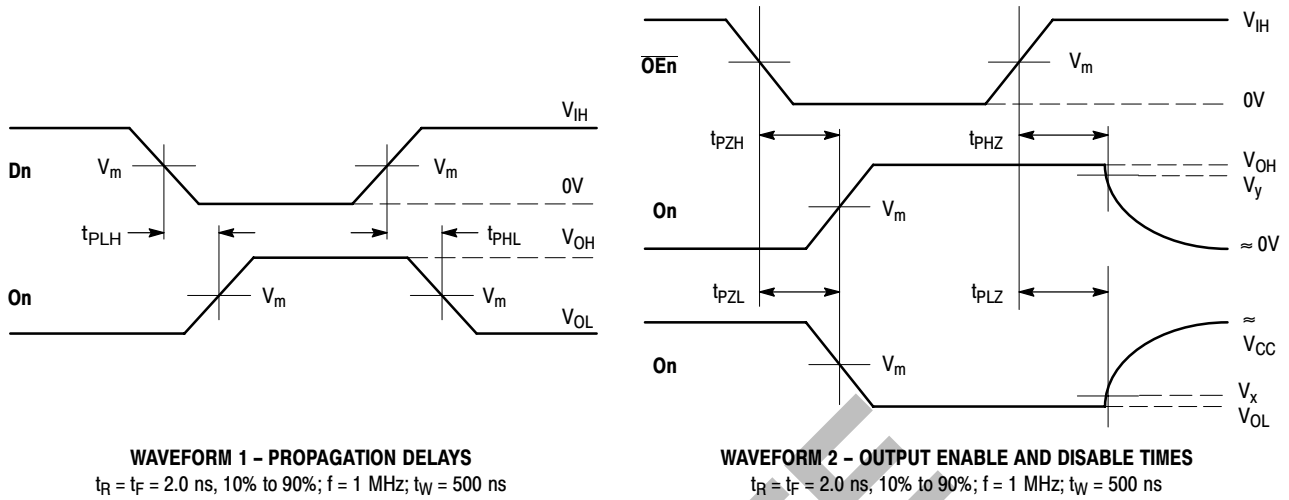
$V_{IH}$

Dn

$V_m$

$V_m$

0V

$t_{PLH}$

$t_{PHL}$

$V_{OH}$

On

$V_m$

$V_m$

$V_{OL}$

WAVEFORM 1 – PROPAGATION DELAYS

$t_R = t_F = 2.0$ ns, 10% to 90%; f = 1 MHz; $t_W = 500$ ns

$V_{IH}$

$\overline{OEn}$

$V_m$

0V

$t_{PZH}$

$t_{PHZ}$

$V_{OH}$

$V_y$

On

$V_m$

$\approx 0V$

$t_{PZL}$

$t_{PLZ}$

$\approx$

$V_{CC}$

On

$V_m$

$V_x$

$V_{OL}$

WAVEFORM 2 – OUTPUT ENABLE AND DISABLE TIMES

$t_R = t_F = 2.0$ ns, 10% to 90%; f = 1 MHz; $t_W = 500$ ns